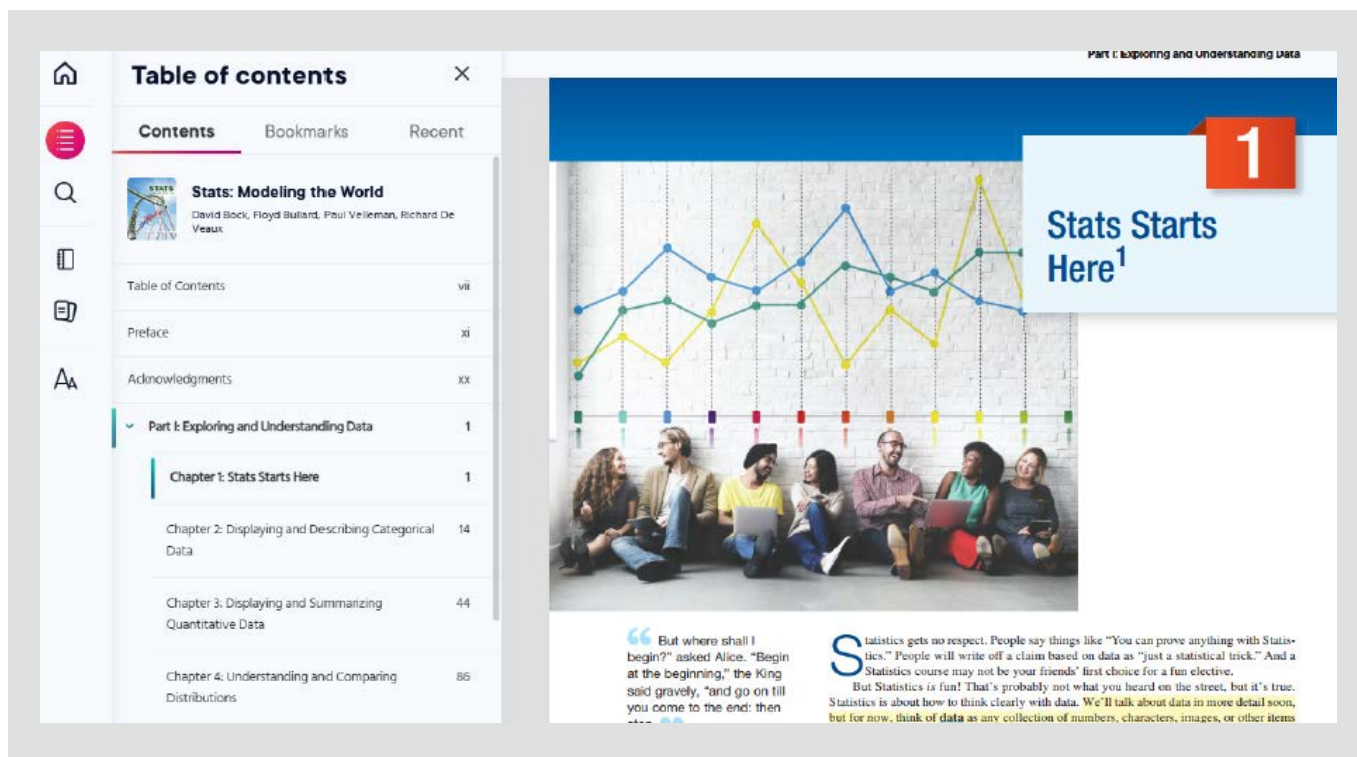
Table of contents

Contents Bookmarks Recent

Stats: Modeling the World
David Bock, Floyd Bullard, Paul Velleman, Richard De Veaux

Table of Contents vii

Preface xi

Acknowledgments xx

Part I: Exploring and Understanding Data 1

Chapter 1: Stats Starts Here 1

Chapter 2: Displaying and Describing Categorical Data 14

Chapter 3: Displaying and Summarizing Quantitative Data 44

Chapter 4: Understanding and Comparing Distributions 86

Part I: Exploring and Understanding Data

1

Stats Starts Here$^1$

"But where shall I begin?" asked Alice. "Begin at the beginning," the King said gravely, "and go on till you come to the end: then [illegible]

Statistics gets no respect. People say things like "You can prove anything with Statistics." People will write off a claim based on data as "just a statistical trick." And a Statistics course may not be your friends' first choice for a fun elective.

But Statistics is fun! That's probably not what you heard on the street, but it's true. Statistics is about how to think clearly with data. We'll talk about data in more detail soon, but for now, think of data as any collection of numbers, characters, images, or other items